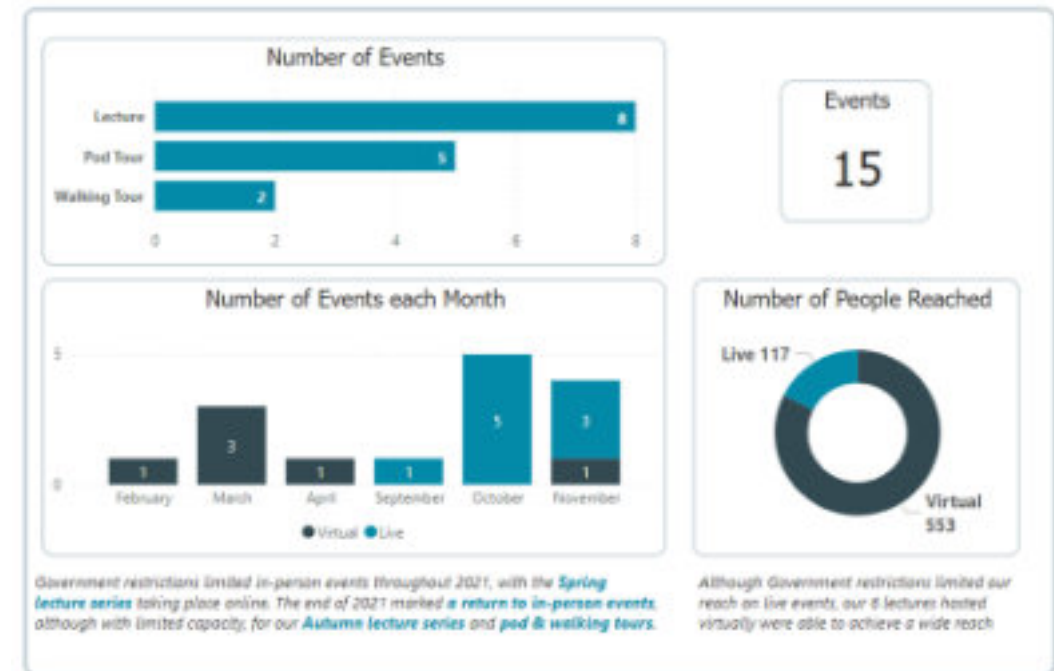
Number of Events

| | |
|---|---|
| Lecture | 8 |
| Pod Tour | 5 |
| Walking Tour | 2 |

0 2 4 6 8

Events
15

Number of Events each Month

5
0

| Month | Virtual | Live |
|---|---|---|
| February | 1 | |
| March | 3 | |
| April | 1 | |
| September | | 1 |
| October | | 5 |
| November | 1 | 3 |

● Virtual ● Live

Number of People Reached

Live 117
Virtual 553

Government restrictions limited in-person events throughout 2021, with the Spring lecture series taking place online. The end of 2021 marked a return to in-person events, although with limited capacity, for our Autumn lecture series and pod & walking tours.

Although Government restrictions limited our reach on live events, our 8 lectures hosted virtually were able to achieve a wide reach